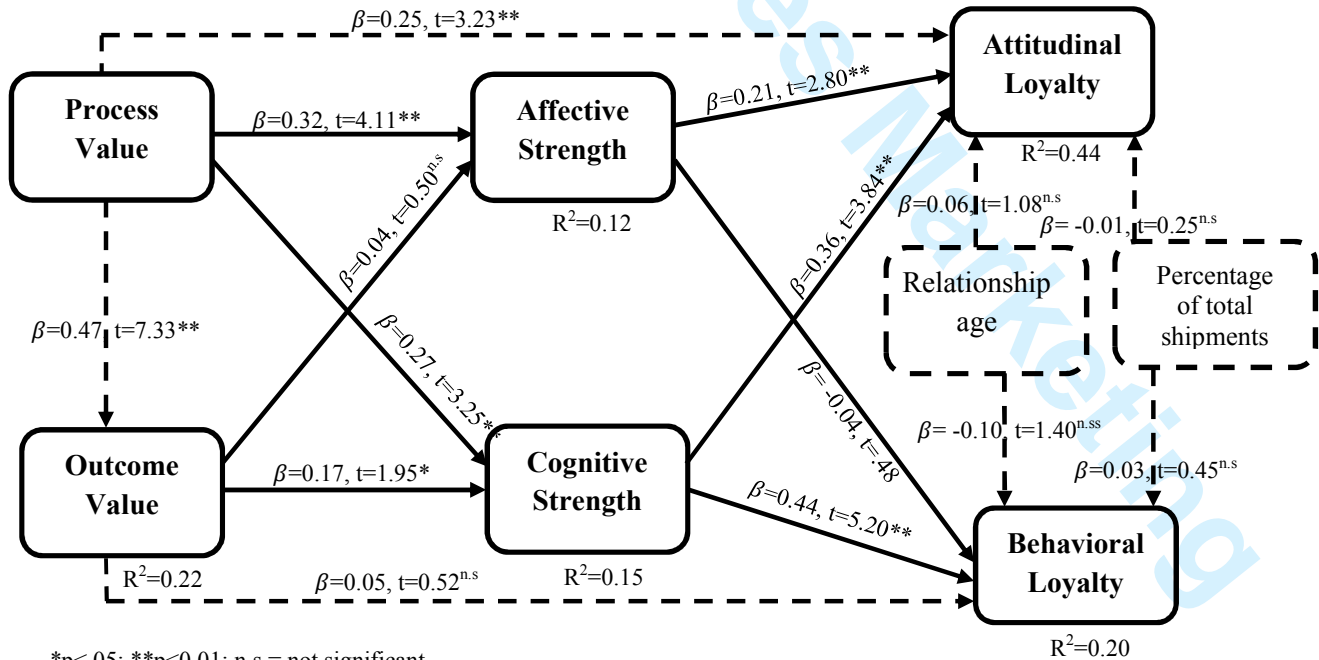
$\beta$=0.25, t=3.23**

Attitudinal Loyalty

Process Value

$\beta$=0.32, t=4.11**

Affective Strength

$\beta$=0.21, t=2.80**

$R^2$=0.44

$\beta$=0.04, t=0.50$^{n.s}$

$R^2$=0.12

$\beta$=0.36, t=3.84**

$\beta$=0.06, t=1.08$^{n.s}$

$\beta$= -0.01, t=0.25$^{n.s}$

Relationship age

Percentage of total shipments

$\beta$=0.47, t=7.33**

$\beta$=0.27, t=3.25**

$\beta$= -0.04, t=.48

$\beta$= -0.10, t=1.40$^{n.ss}$

$\beta$=0.03, t=0.45$^{n.s}$

Outcome Value

$\beta$=0.17, t=1.95*

Cognitive Strength

$\beta$=0.44, t=5.20**

Behavioral Loyalty

$R^2$=0.22

$\beta$=0.05, t=0.52$^{n.s}$

$R^2$=0.15

$R^2$=0.20

*p<.05; **p<0.01; n.s = not significant